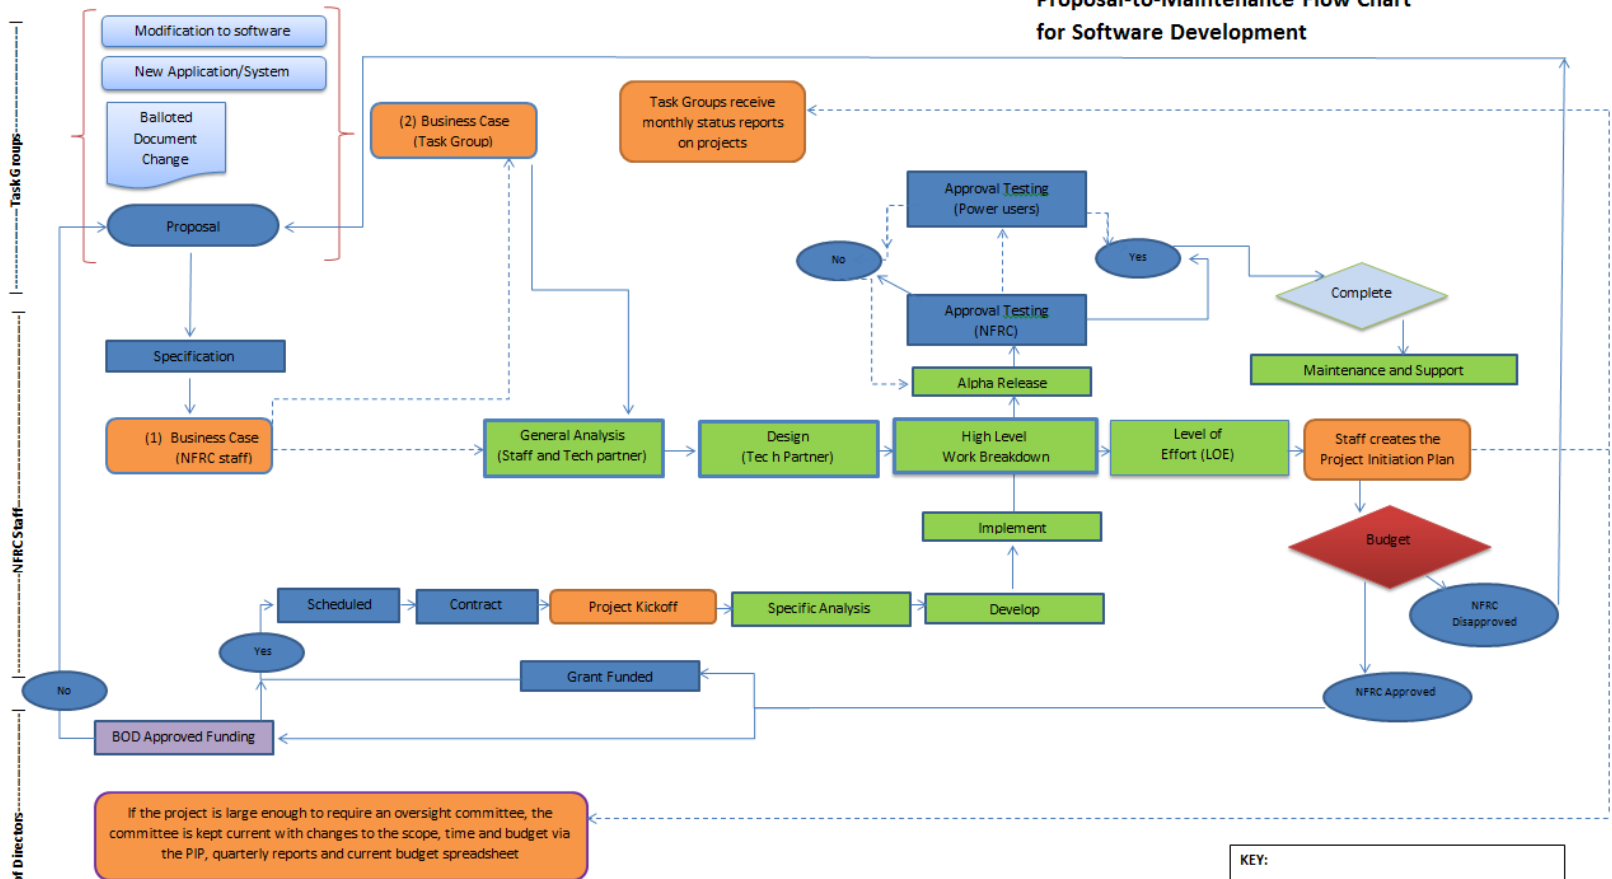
Proposal-to-Maintenance Flow Chart
for Software Development

Task Groups

Modification to software

New Application/System

Balloted Document Change

Proposal

(2) Business Case (Task Group)

Task Groups receive monthly status reports on projects

Approval Testing (Power users)

No

Yes

Complete

Approval Testing (NFRC)

Maintenance and Support

Alpha Release

NFRC Staff

Specification

(1) Business Case (NFRC staff)

General Analysis (Staff and Tech partner)

Design (Tec h Partner)

High Level Work Breakdown

Level of Effort (LOE)

Staff creates the Project Initiation Plan

Implement

Budget

NFRC Disapproved

Scheduled

Contract

Project Kickoff

Specific Analysis

Develop

Yes

Grant Funded

NFRC Approved

No

BOD Approved Funding

of Directors

If the project is large enough to require an oversight committee, the committee is kept current with changes to the scope, time and budget via the PIP, quarterly reports and current budget spreadsheet

KEY: